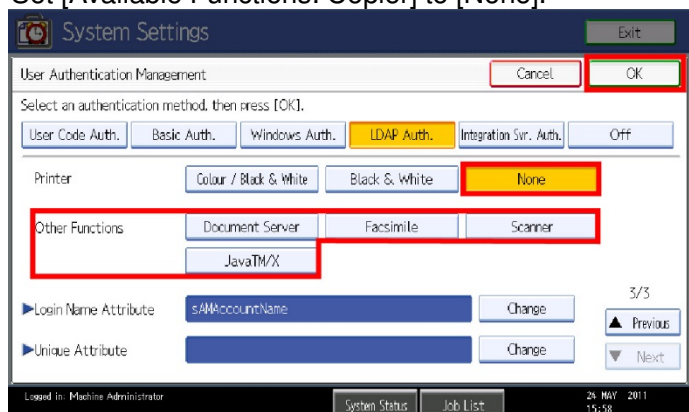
Set [Available Functions: Copier] to [None].

System Settings

Exit

User Authentication Management

Cancel

OK

Select an authentication method, then press [OK].

User Code Auth.
Basic Auth.
Windows Auth.
LDAP Auth.
Integration Svr. Auth.
Off

Printer
Colour / Black & White
Black & White
None

Other Functions
Document Server
Facsimile
Scanner
JavaTM/X

►Login Name Attribute
sAMAccountName
Change

►Unique Attribute
Change

3/3

▲ Previous

▼ Next

Logged in: Machine Administrator

System Status

Job List

24 MAY 2011
15:58